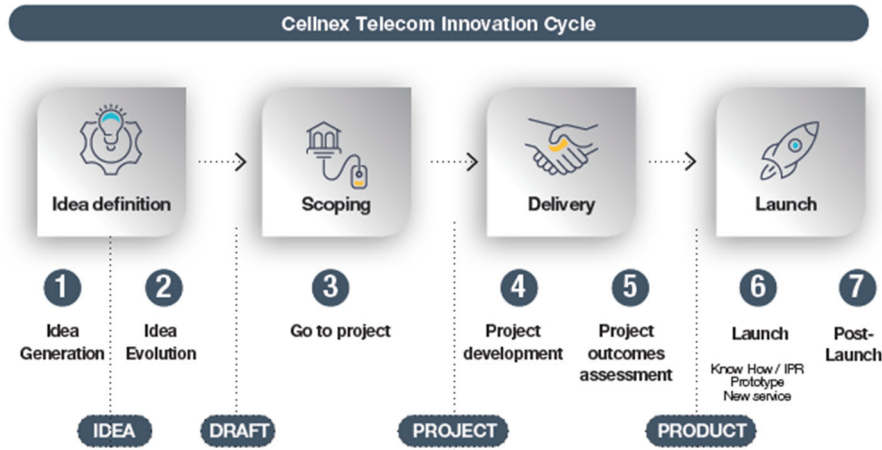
Cellnex Telecom Innovation Cycle

Idea definition

Scoping

Delivery

Launch

1
Idea Generation

2
Idea Evolution

3
Go to project

4
Project development

5
Project outcomes assessment

6
Launch
Know How / IPR
Prototype
New service

7
Post-Launch

IDEA

DRAFT

PROJECT

PRODUCT